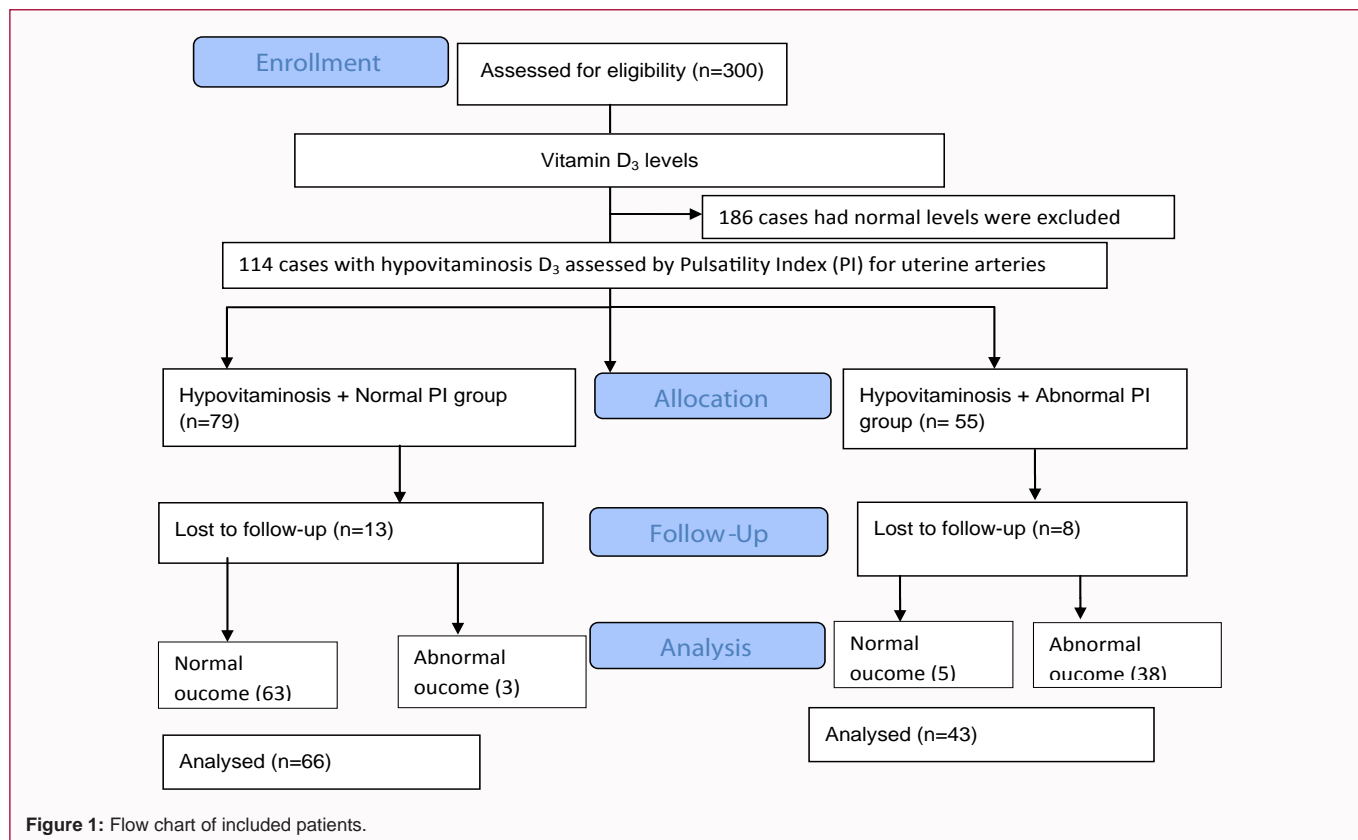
Enrollment

Assessed for eligibility (n=300)

Vitamin $D_3$ levels

186 cases had normal levels were excluded

114 cases with hypovitaminosis $D_3$ assessed by Pulsatility Index (PI) for uterine arteries

Hypovitaminosis + Normal PI group (n=79)

Allocation

Hypovitaminosis + Abnormal PI group (n= 55)

Lost to follow-up (n=13)

Follow-Up

Lost to follow-up (n=8)

Analysis

Normal oucome (63)

Abnormal oucome (3)

Normal oucome (5)

Abnormal oucome (38)

Analysed (n=66)

Analysed (n=43)

**Figure 1:** Flow chart of included patients.